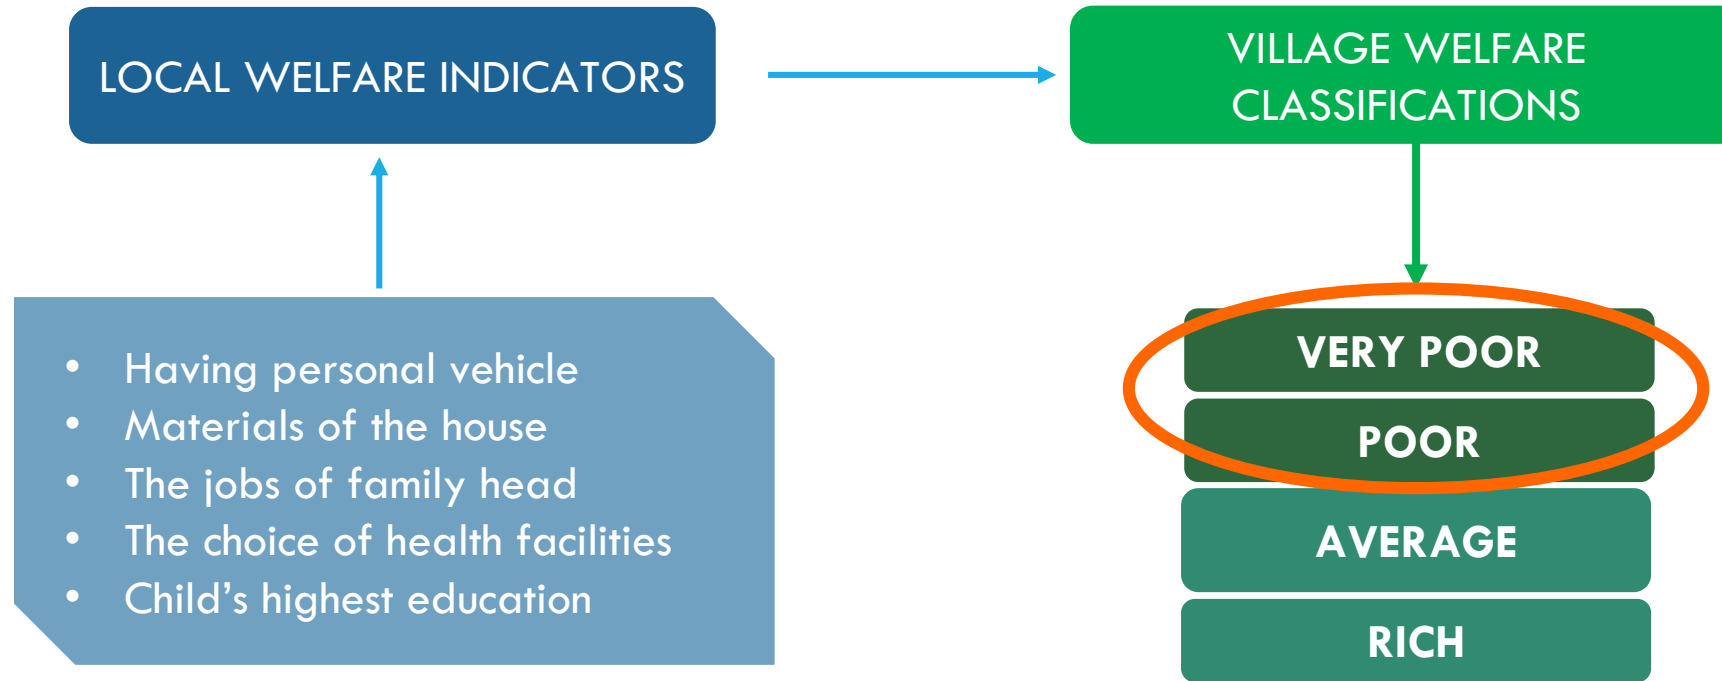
LOCAL WELFARE INDICATORS

VILLAGE WELFARE CLASSIFICATIONS

- Having personal vehicle
- Materials of the house
- The jobs of family head
- The choice of health facilities
- Child's highest education

VERY POOR

POOR

AVERAGE

RICH